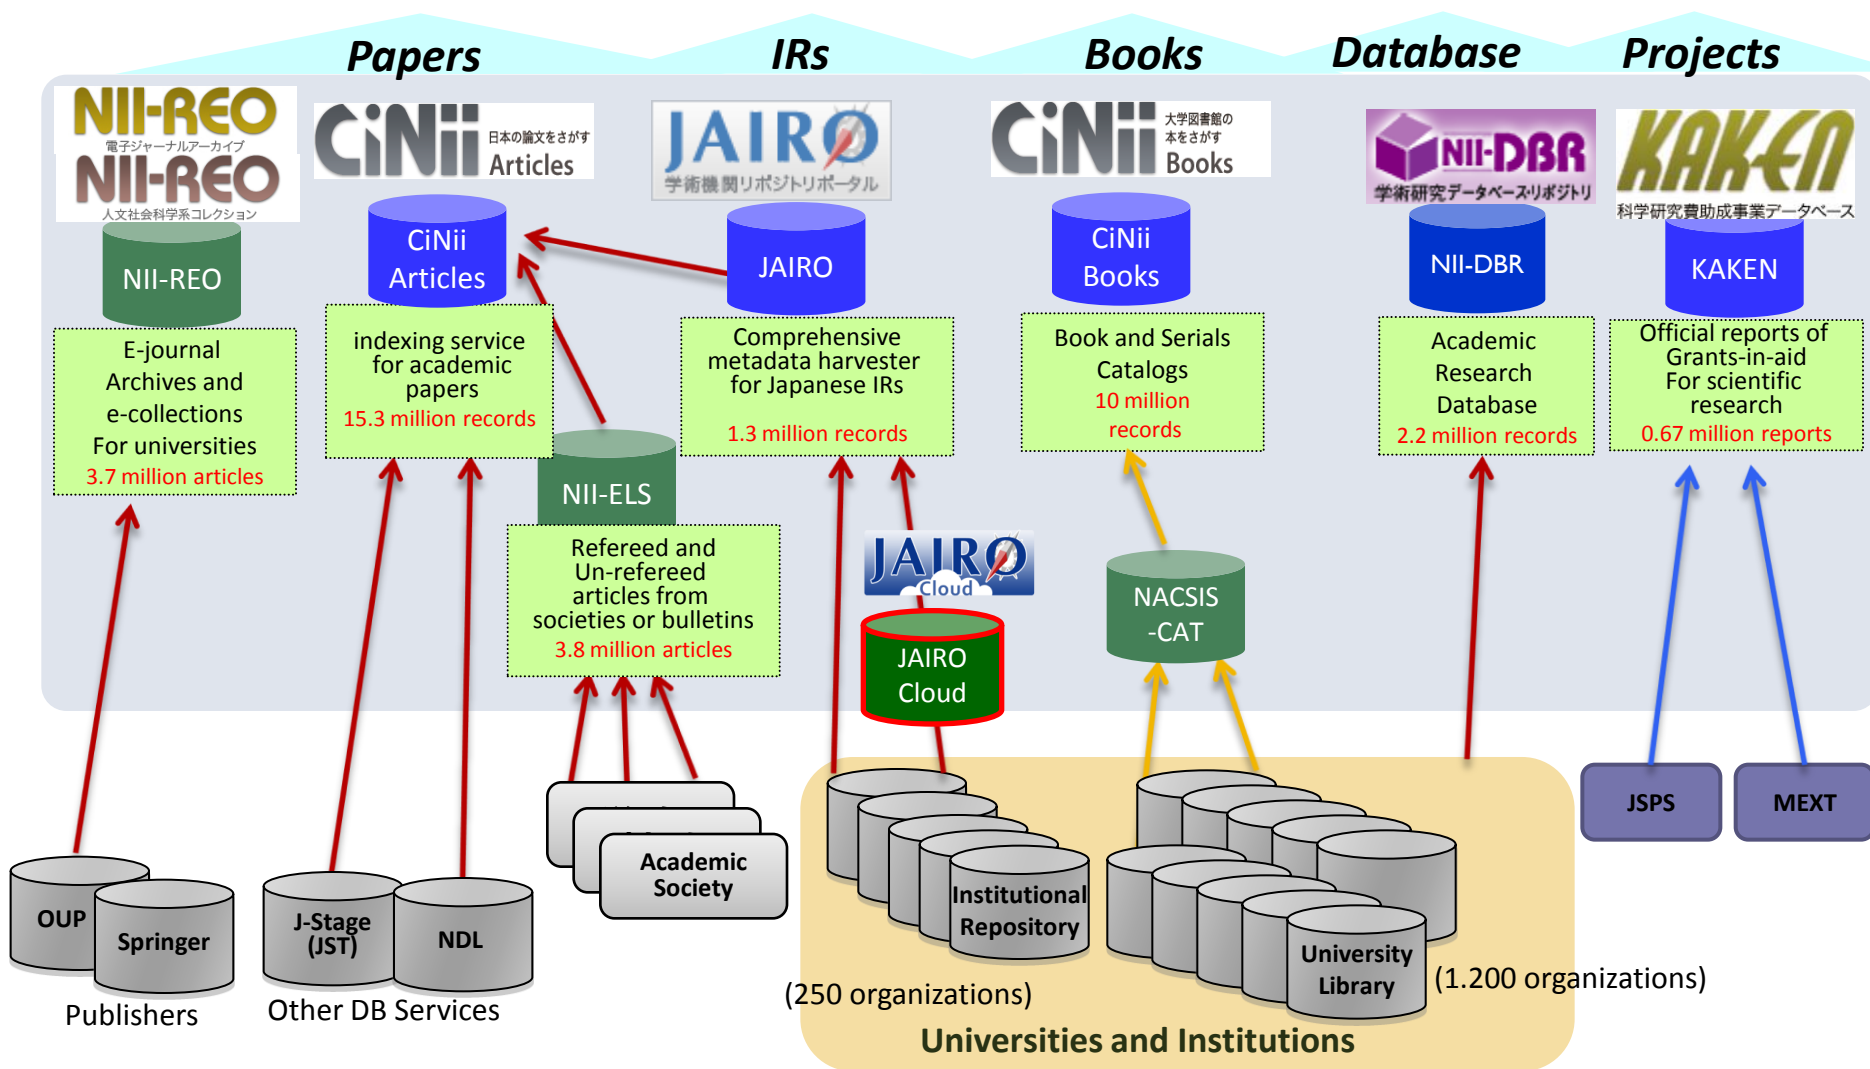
Papers IRs Books Database Projects

NII-REO
電子ジャーナルアーカイブ
NII-REO
人文社会科学系コレクション

CiNii 日本の論文をさがす Articles

JAIRO 学術機関リポジトリポータル

CiNii 大学図書館の本をさがす Books

NII-DBR 学術研究データベース・リポジトリ

KAKEN 科学研究費助成事業データベース

NII-REO

E-journal Archives and e-collections For universities
3.7 million articles

CiNii Articles

indexing service for academic papers
15.3 million records

JAIRO

Comprehensive metadata harvester for Japanese IRs
1.3 million records

CiNii Books

Book and Serials Catalogs
10 million records

NII-DBR

Academic Research Database
2.2 million records

KAKEN

Official reports of Grants-in-aid For scientific research
0.67 million reports

NII-ELS

Refereed and Un-refereed articles from societies or bulletins
3.8 million articles

JAIRO Cloud

JAIRO Cloud

NACSIS -CAT

Academic Society

OUP
Springer
Publishers

J-Stage (JST)
NDL
Other DB Services

Institutional Repository
(250 organizations)

University Library
(1.200 organizations)

Universities and Institutions

JSPS
MEXT